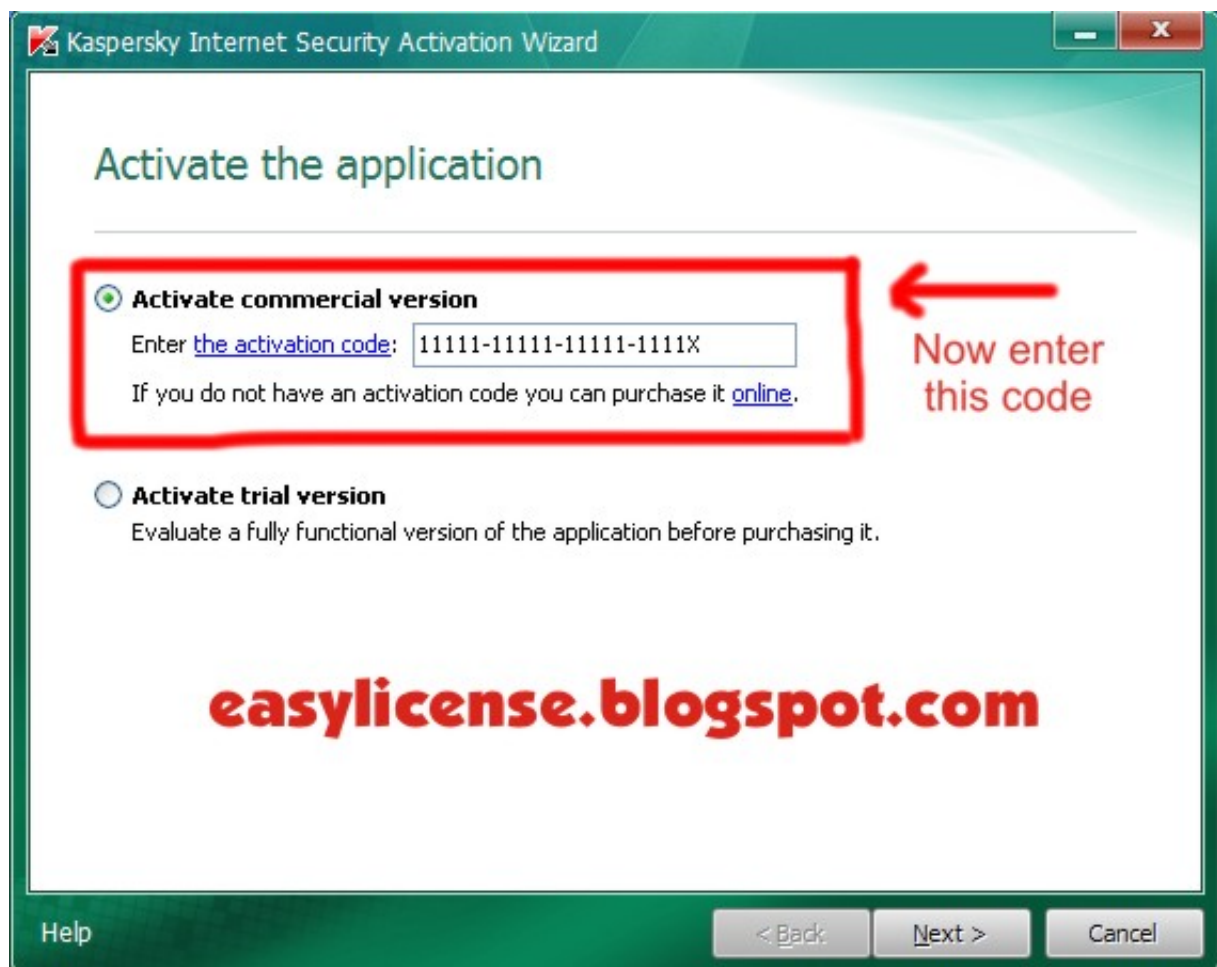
Kaspersky Internet Security Activation Wizard

Activate the application

Activate commercial version

Enter the activation code: 11111-11111-11111-1111X

If you do not have an activation code you can purchase it online.

Now enter this code

Activate trial version

Evaluate a fully functional version of the application before purchasing it.

easylicense.blogspot.com

Help

< Back

Next >

Cancel